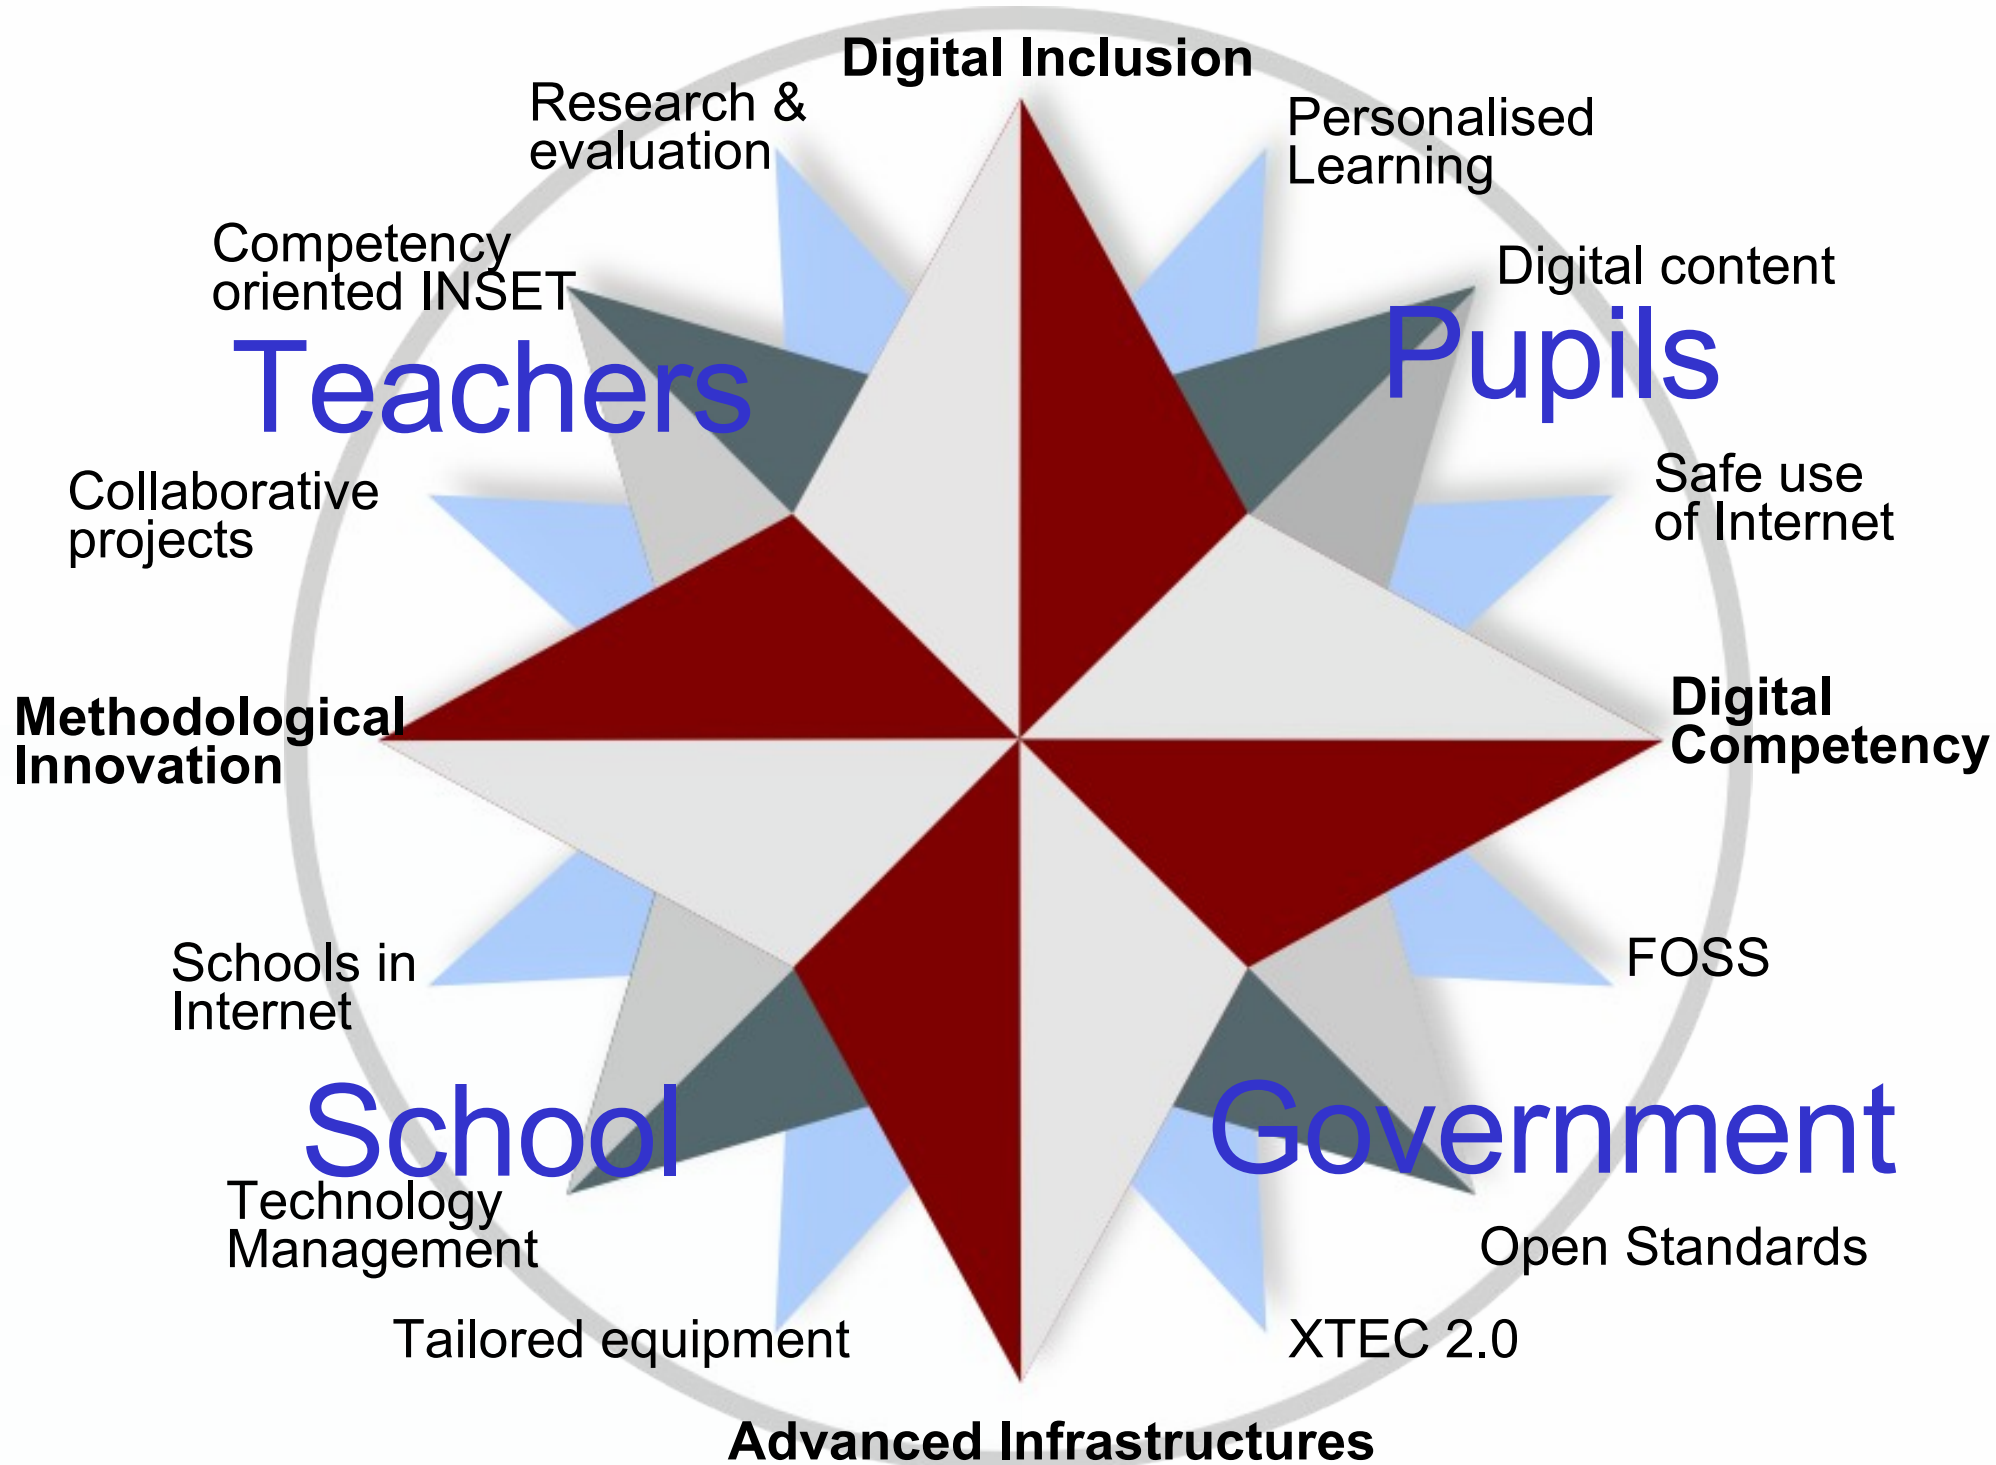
Digital Inclusion

Research & evaluation

Personalised Learning

Competency oriented INSET

Digital content

Teachers

Pupils

Collaborative projects

Safe use of Internet

Methodological Innovation

Digital Competency

Schools in Internet

FOSS

School

Government

Technology Management

Open Standards

Tailored equipment

XTEC 2.0

Advanced Infrastructures